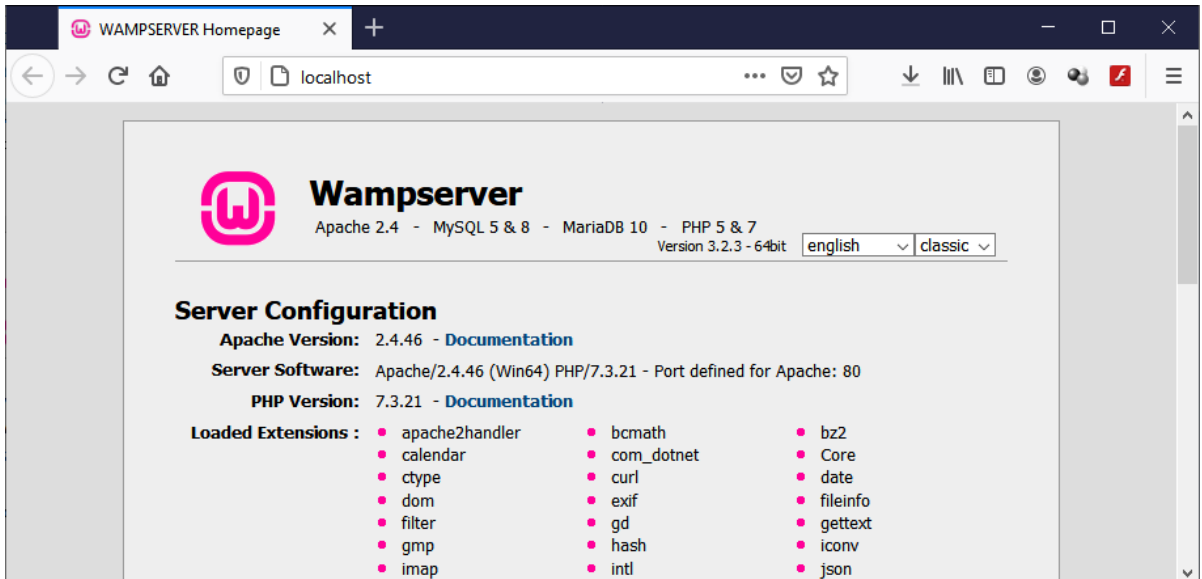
WAMPSERVER Homepage

localhost

Wampserver

Apache 2.4 - MySQL 5 & 8 - MariaDB 10 - PHP 5 & 7

Version 3.2.3 - 64bit english classic

Server Configuration

Apache Version: 2.4.46 - Documentation

Server Software: Apache/2.4.46 (Win64) PHP/7.3.21 - Port defined for Apache: 80

PHP Version: 7.3.21 - Documentation

Loaded Extensions :

- apache2handler
- calendar
- ctype
- dom
- filter
- gmp
- imap

- bcmath
- com_dotnet
- curl
- exif
- gd
- hash
- intl

- bz2
- Core
- date
- fileinfo
- gettext
- iconv
- json